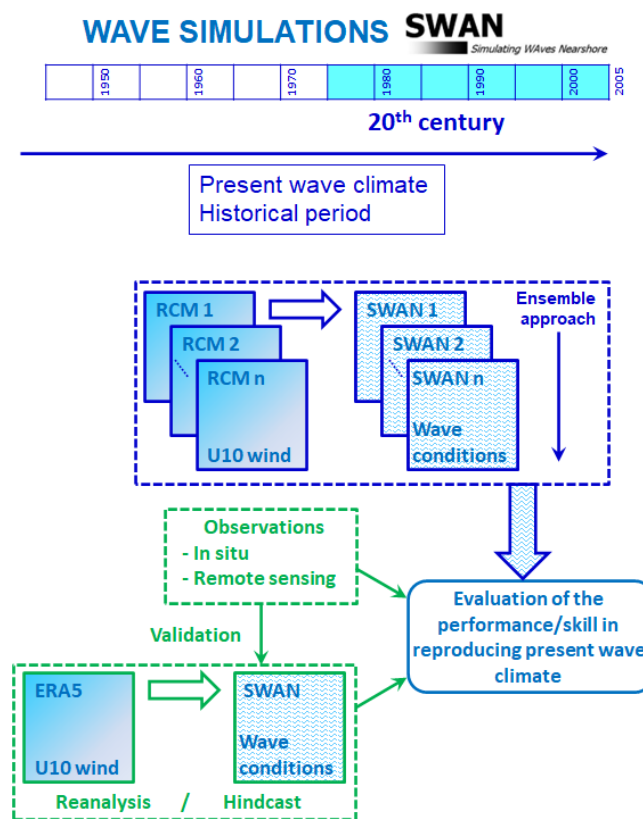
WAVE SIMULATIONS SWAN
Simulating WAves Nearshore

1950 1960 1970 1980 1990 2000 2005

20th century

Present wave climate
Historical period

RCM 1
RCM 2
RCM n
U10 wind

SWAN 1
SWAN 2
SWAN n
Wave conditions

Ensemble approach

Observations
- In situ
- Remote sensing

Evaluation of the performance/skill in reproducing present wave climate

Validation

ERA5
U10 wind

SWAN
Wave conditions

Reanalysis / Hindcast